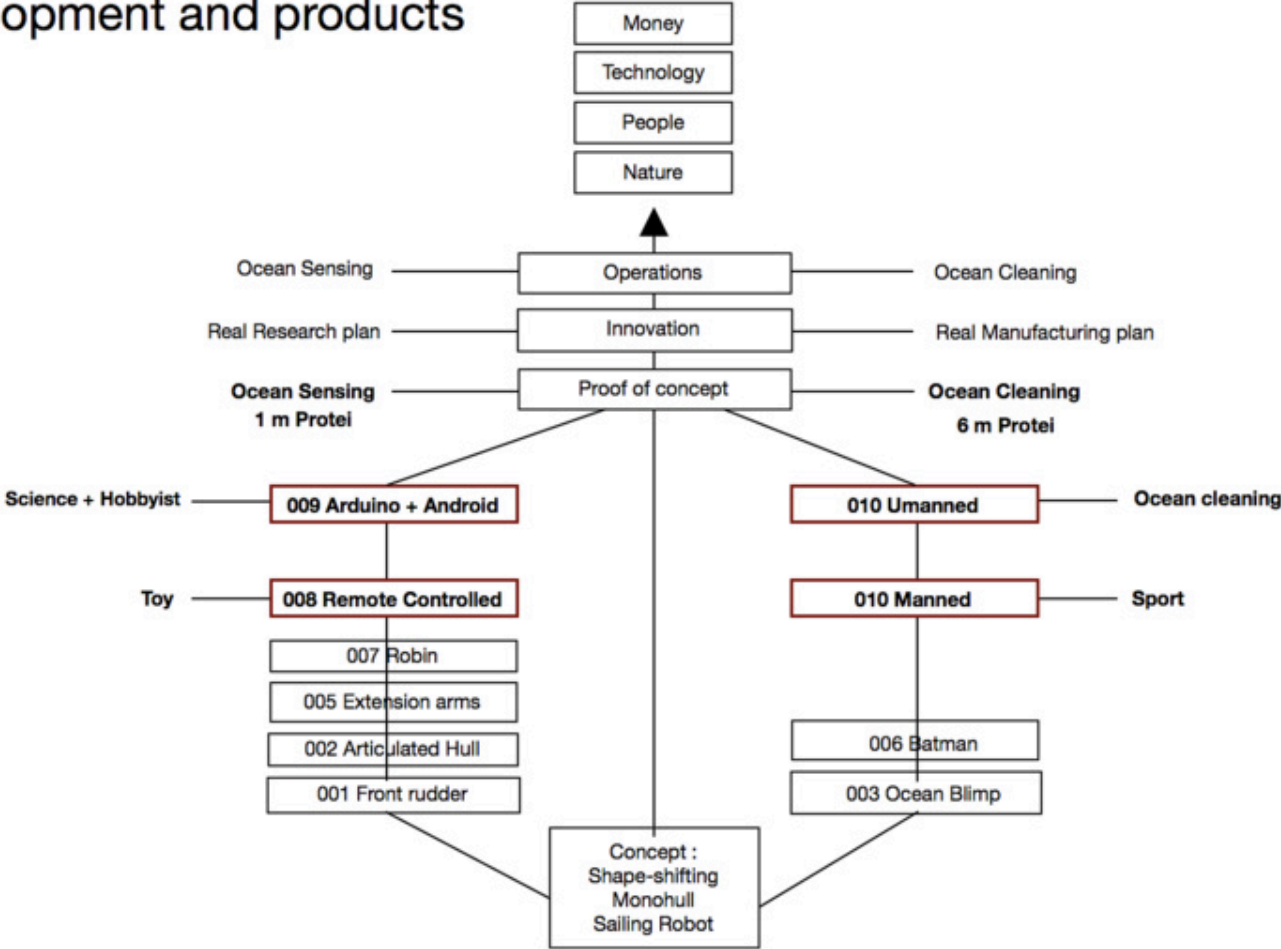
opment and products

Money

Technology

People

Nature

Ocean Sensing

Operations

Ocean Cleaning

Real Research plan

Innovation

Real Manufacturing plan

Ocean Sensing
1 m Protei

Proof of concept

Ocean Cleaning
6 m Protei

Science + Hobbyist

009 Arduino + Android

010 Umanned

Ocean cleaning

Toy

008 Remote Controlled

010 Manned

Sport

007 Robin

005 Extension arms

002 Articulated Hull

001 Front rudder

006 Batman

003 Ocean Blimp

Concept :
Shape-shifting
Monohull
Sailing Robot